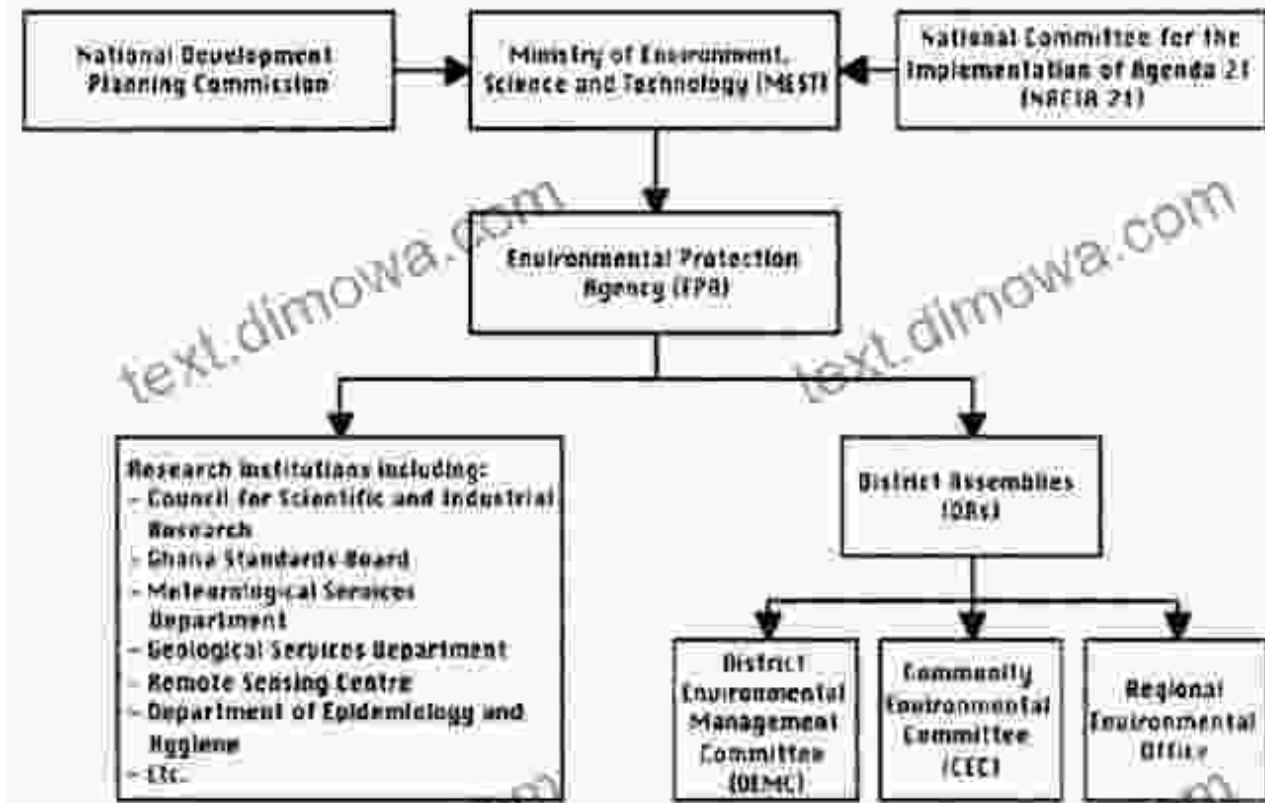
National Development Planning Commission

Ministry of Environment, Science and Technology (MEST)

National Committee for the Implementation of Agenda 21 (NACIA 21)

Environmental Protection Agency (EPA)

text.dimowa.com

text.dimowa.com

Research Institutions including:
– Council for Scientific and Industrial Research
– Ghana Standards Board
– Meteorological Services Department
– Geological Services Department
– Remote Sensing Centre
– Department of Epidemiology and Hygiene
– Etc.

District Assemblies (DAs)

District Environmental Management Committee (DEMC)

Community Environmental Committee (CEC)

Regional Environmental Office